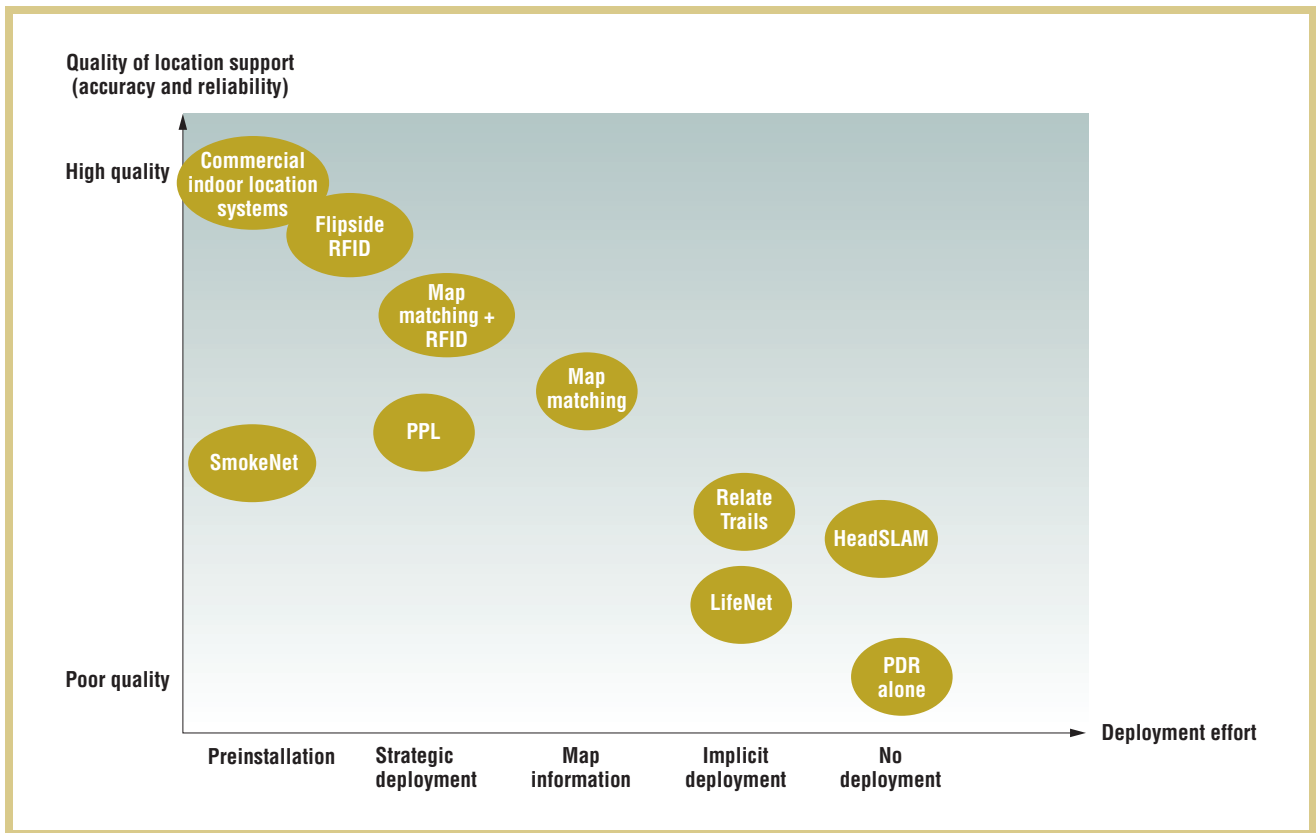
Quality of location support
(accuracy and reliability)

High quality

Poor quality

Commercial indoor location systems

Flipside RFID

Map matching + RFID

Map matching

PPL

SmokeNet

Relate Trails

HeadSLAM

LifeNet

PDR alone

Deployment effort

Preinstallation

Strategic deployment

Map information

Implicit deployment

No deployment